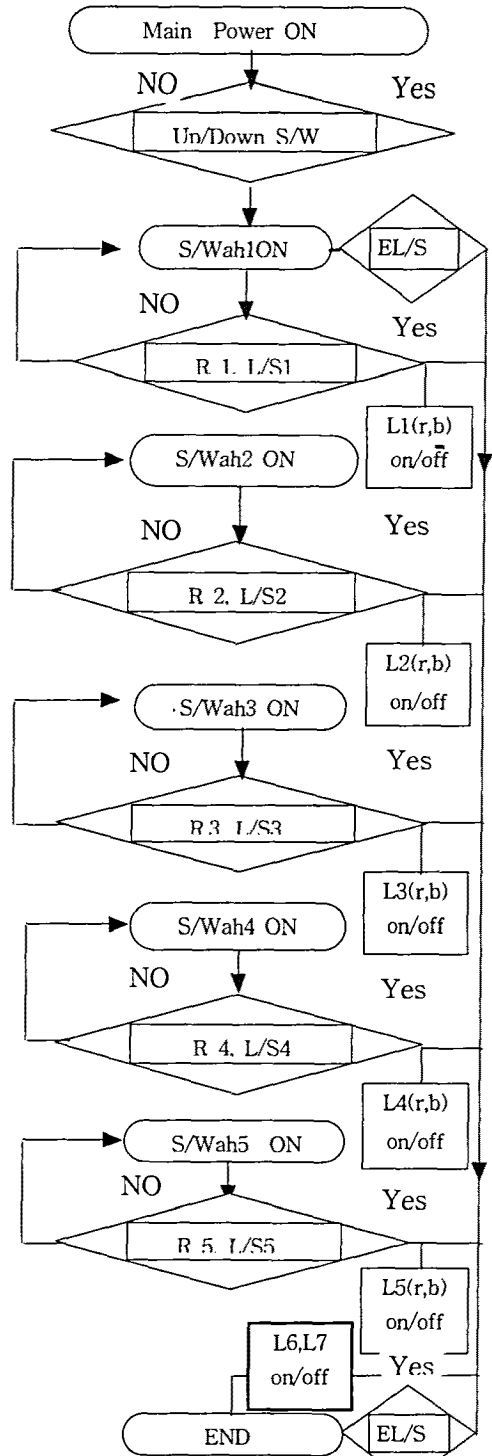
Main Power ON

NO

Yes

Un/Down S/W

S/Wah1ON

EL/S

NO

Yes

R 1, L/S1

L1(r,b) on/off

S/Wah2 ON

NO

Yes

R 2, L/S2

L2(r,b) on/off

S/Wah3 ON

NO

Yes

R 3, L/S3

L3(r,b) on/off

S/Wah4 ON

NO

Yes

R 4, L/S4

L4(r,b) on/off

S/Wah5 ON

NO

Yes

R 5, L/S5

L5(r,b) on/off

L6,L7 on/off

Yes

END

EL/S